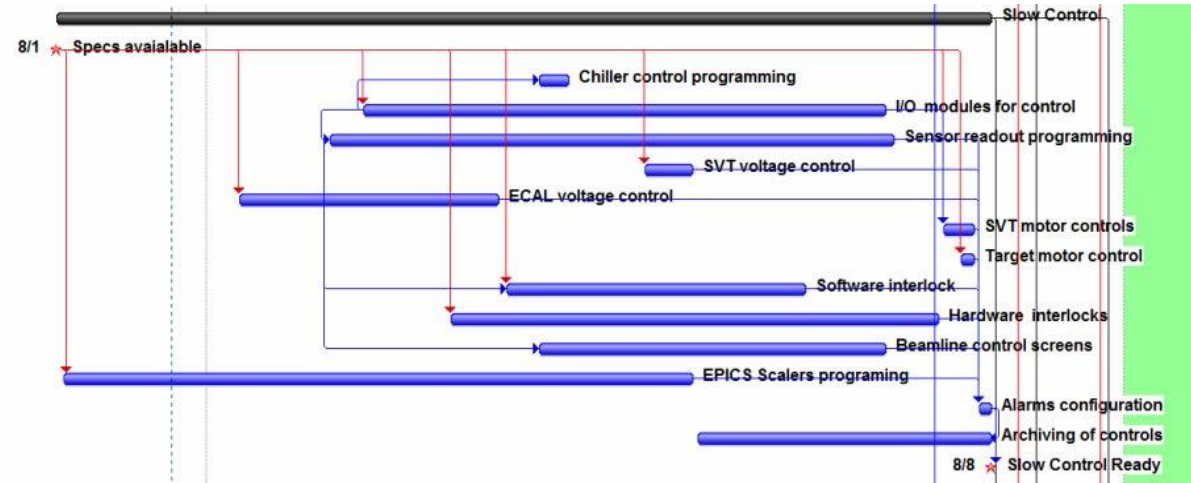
Slow Control

8/1 Specs avaialable

Chiller control programming

I/O modules for control

Sensor readout programming

SVT voltage control

ECAL voltage control

SVT motor controls

Target motor control

Software interlock

Hardware interlocks

Beamline control screens

EPICS Scalers programing

Alarms configuration

Archiving of controls

8/8 Slow Control Ready